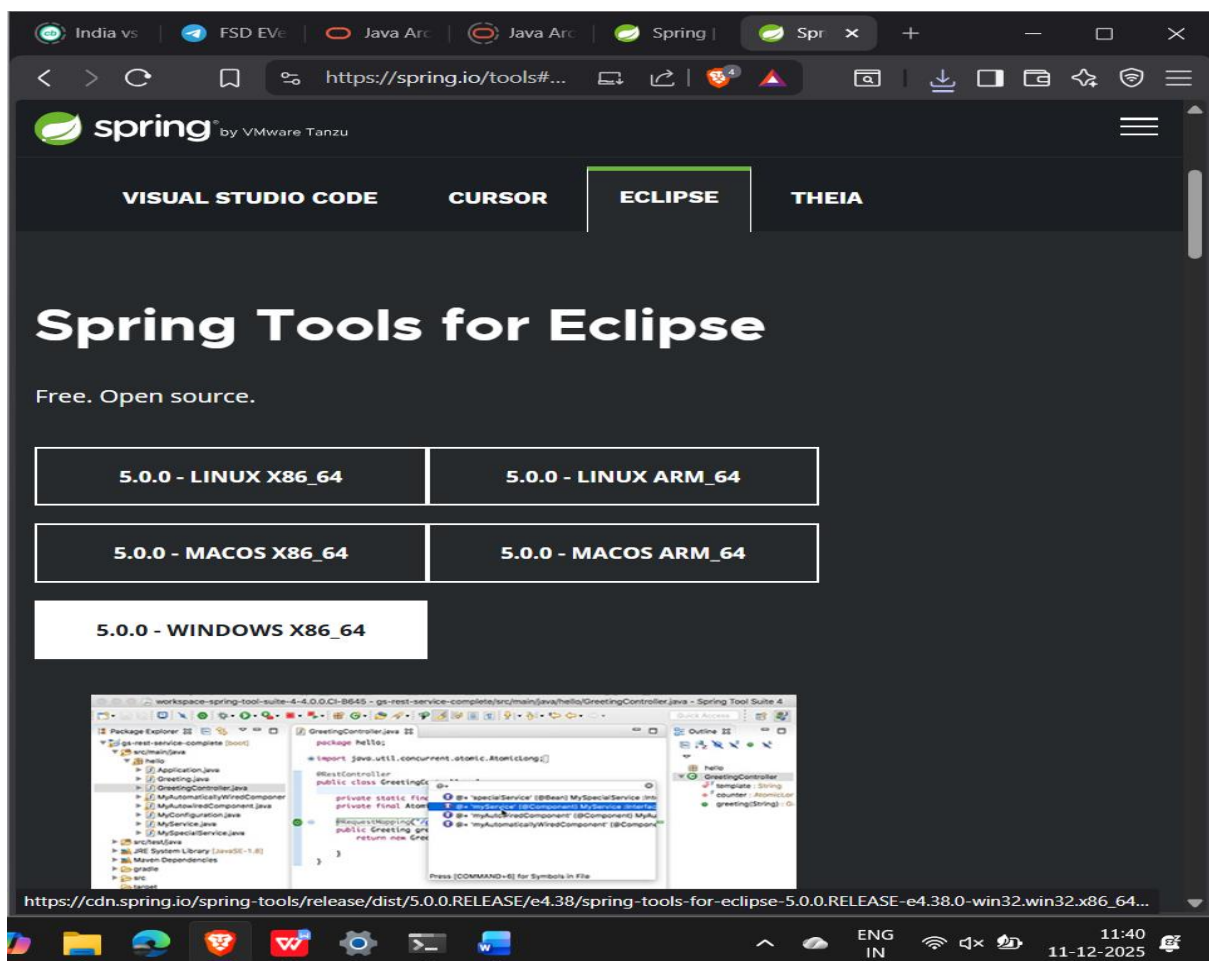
India vs | FSD EVe | Java Arc | Java Arc | Spring | | Spr ×

https://spring.io/tools#...

spring by VMware Tanzu

VISUAL STUDIO CODE CURSOR ECLIPSE THEIA

Spring Tools for Eclipse

Free. Open source.

5.0.0 - LINUX X86_64
5.0.0 - LINUX ARM_64
5.0.0 - MACOS X86_64
5.0.0 - MACOS ARM_64
5.0.0 - WINDOWS X86_64

workspace-spring-tool-suite-4-4.0.0.CI-B645 - gs-rest-service-complete/src/main/java/hello/GreetingController.java - Spring Tool Suite 4

Package Explorer
gs-rest-service-complete [boot]
src/main/java
hello
Application.java
Greeting.java
GreetingController.java
MyAutomaticallyWiredComponent
MyAutowiredComponent.java
MyConfiguration.java
MyService.java
MySpecialService.java
src/test/java
JRE System Library [JavaSE-1.8]
Maven Dependencies
gradle
src
target

GreetingController.java
package hello;
import java.util.concurrent.atomic.AtomicLong;
@RestController
public class GreetingCo
private static fin
private final Atom
@RequestMapping("/
public Greeting gre
return new Gre
@+ 'specialService' (@Bean) MySpecialService (inte
@+ 'myService' (@Component) MyService (interfac
@+ 'myAutowiredComponent' (@Component) MyAu
@+ 'myAutomaticallyWiredComponent' (@Compon
Press [COMMAND+6] for Symbols in File

Outline
hello
GreetingController
template : String
counter : AtomicLo
greeting(String) : G

https://cdn.spring.io/spring-tools/release/dist/5.0.0.RELEASE/e4.38/spring-tools-for-eclipse-5.0.0.RELEASE-e4.38.0-win32.win32.x86_64...

ENG IN 11:40 11-12-2025